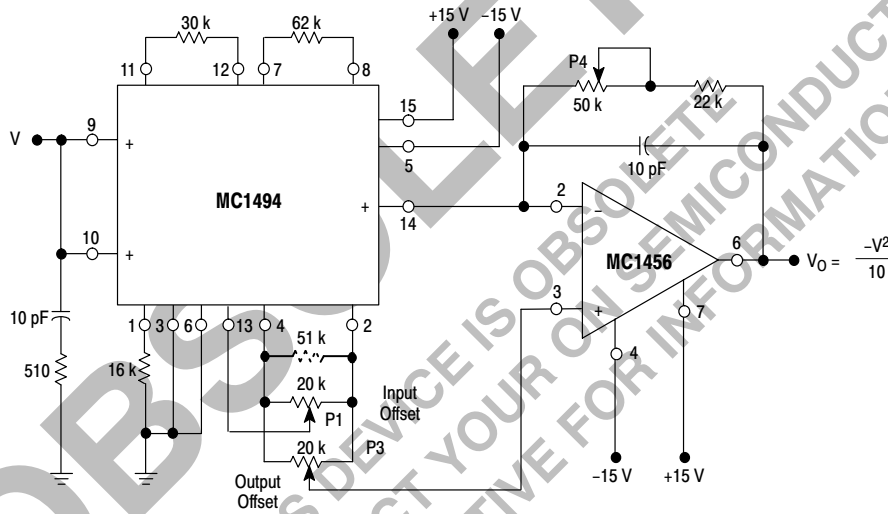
30 k
62 k
+15 V
−15 V
11
12
7
8
P4
50 k
22 k
V
9
+
15
5
10 pF
MC1494
+
14
2
10
+
MC1456
6
$V_O = \frac{-V^2}{10}$
10 pF
1
3
6
13
4
2
3
+
7
510
16 k
51 k
20 k
P1
Input Offset
4
20 k
P3
Output Offset
−15 V
+15 V
OBSOLETE
THIS DEVICE IS OBSOLETE
CONTACT YOUR ON SEMICONDUCTOR
REPRESENTATIVE FOR INFORMATION